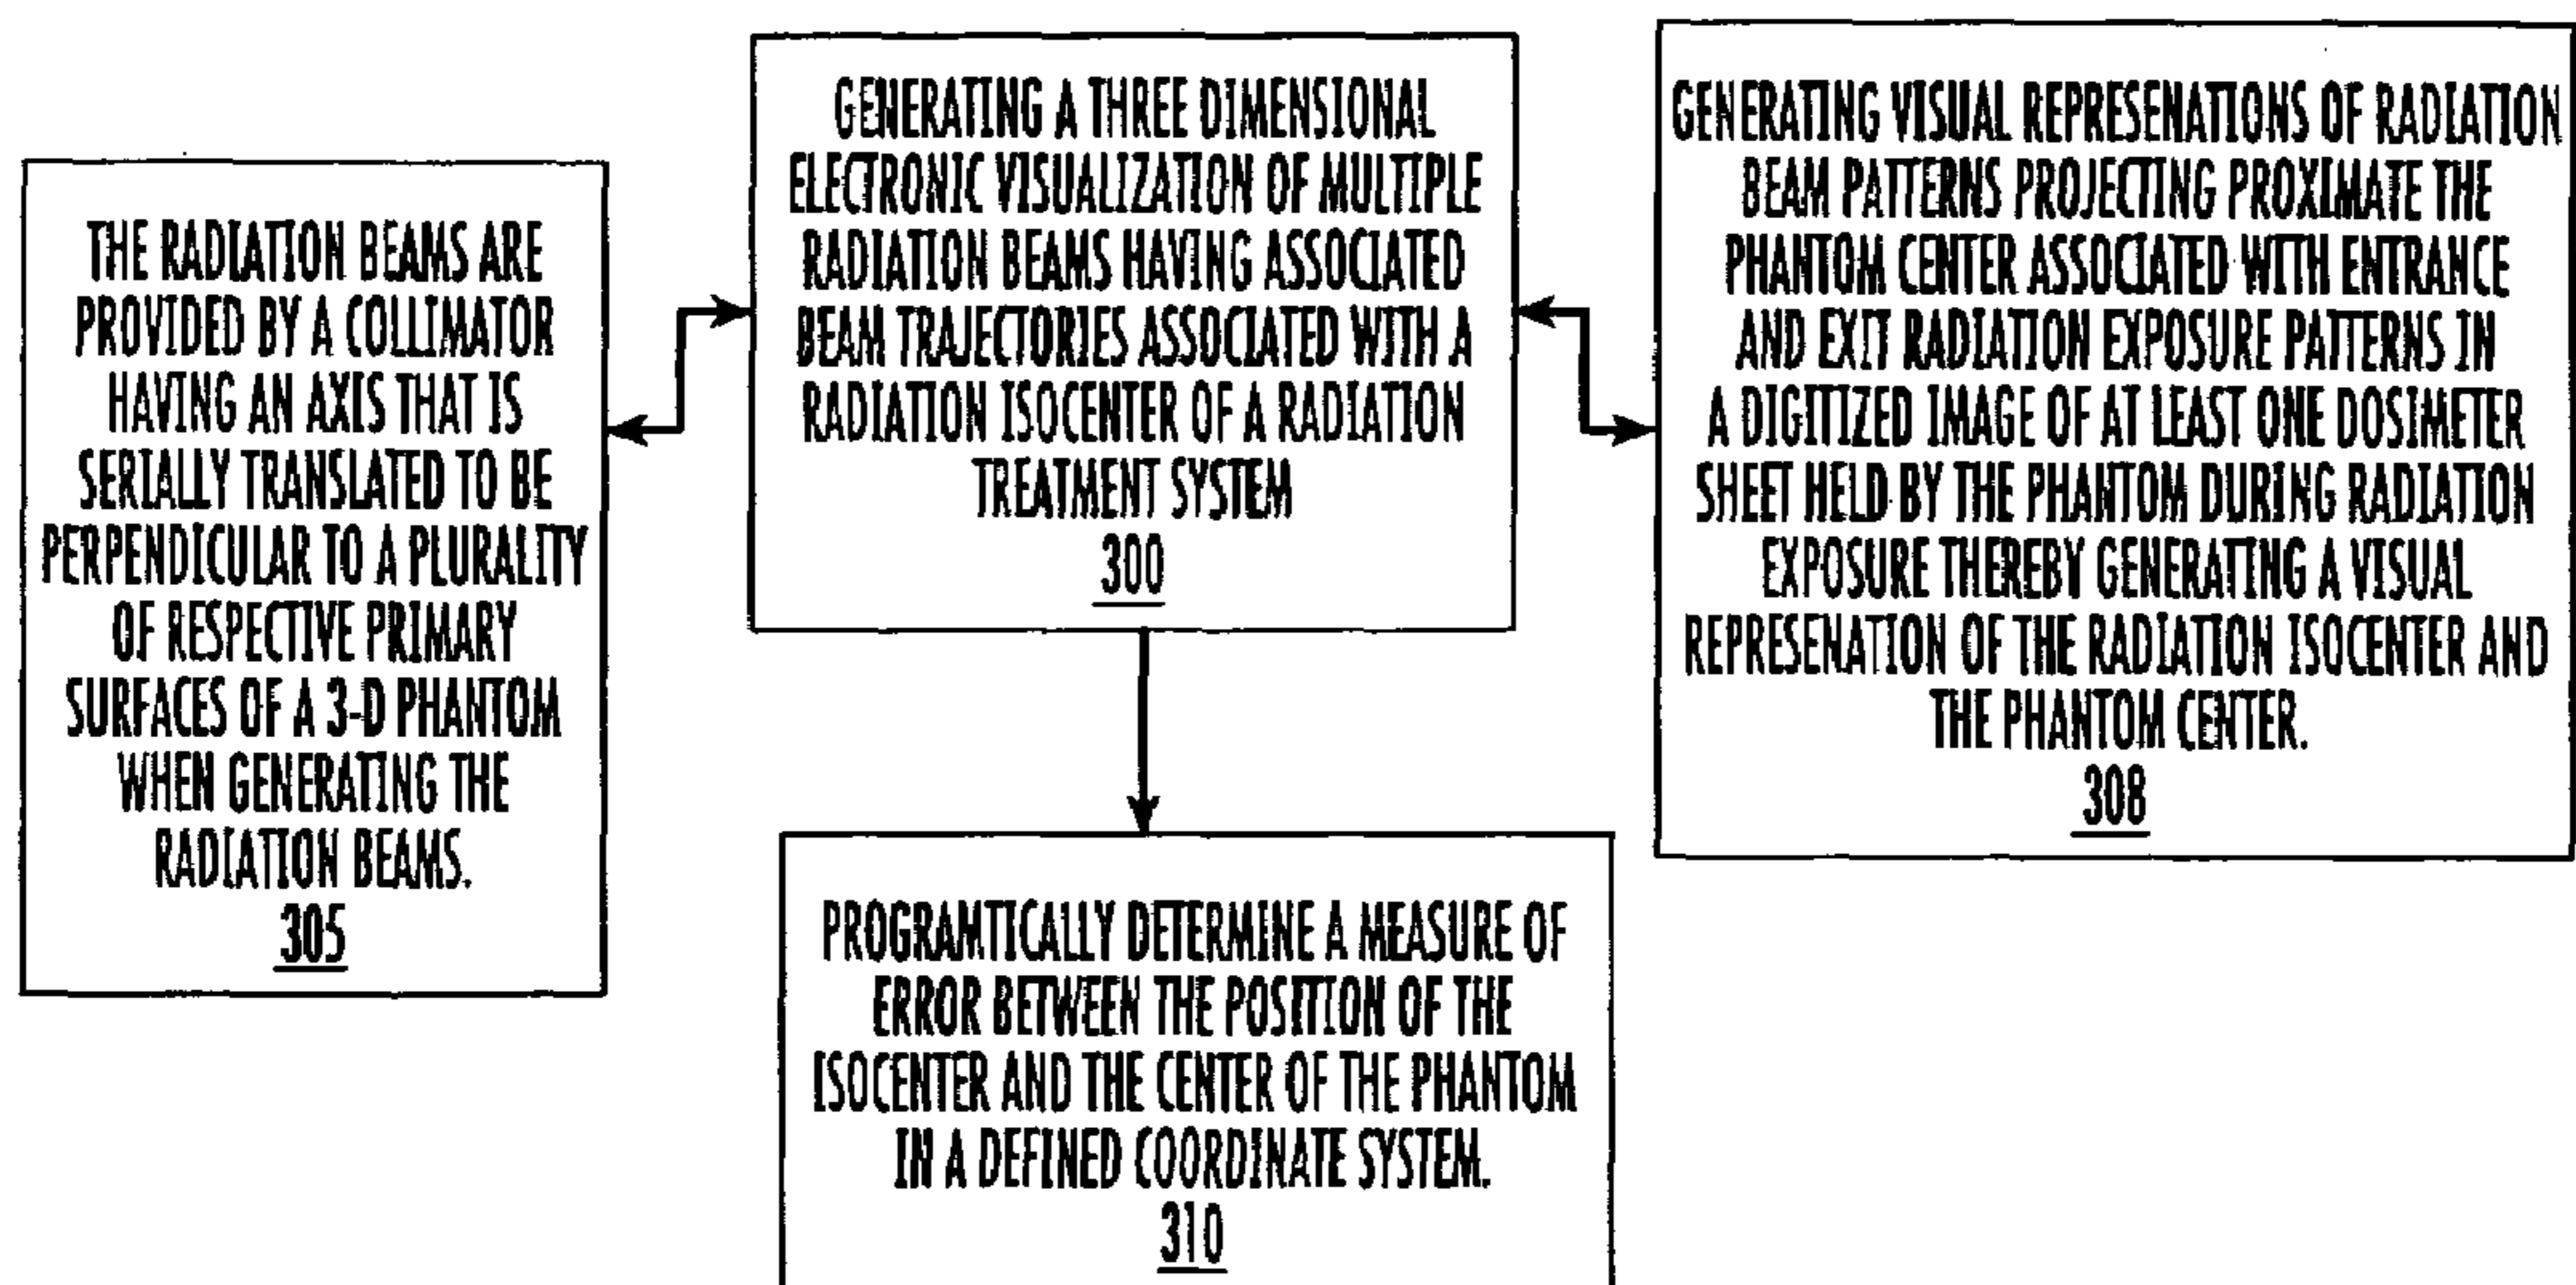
GENERATING A THREE DIMENSIONAL ELECTRONIC VISUALIZATION OF MULTIPLE RADIATION BEAMS HAVING ASSOCIATED BEAM TRAJECTORIES ASSOCIATED WITH A RADIATION ISOCENTER OF A RADIATION TREATMENT SYSTEM
300

THE RADIATION BEAMS ARE PROVIDED BY A COLLIMATOR HAVING AN AXIS THAT IS SERIALLY TRANSLATED TO BE PERPENDICULAR TO A PLURALITY OF RESPECTIVE PRIMARY SURFACES OF A 3-D PHANTOM WHEN GENERATING THE RADIATION BEAMS.
305

GENERATING VISUAL REPRESENATIONS OF RADIATION BEAM PATTERNS PROJECTING PROXIMATE THE PHANTOM CENTER ASSOCIATED WITH ENTRANCE AND EXIT RADIATION EXPOSURE PATTERNS IN A DIGITIZED IMAGE OF AT LEAST ONE DOSIMETER SHEET HELD BY THE PHANTOM DURING RADIATION EXPOSURE THEREBY GENERATING A VISUAL REPRESENATION OF THE RADIATION ISOCENTER AND THE PHANTOM CENTER.
308

PROGRAMTICALLY DETERMINE A MEASURE OF ERROR BETWEEN THE POSITION OF THE ISOCENTER AND THE CENTER OF THE PHANTOM IN A DEFINED COORDINATE SYSTEM.
310